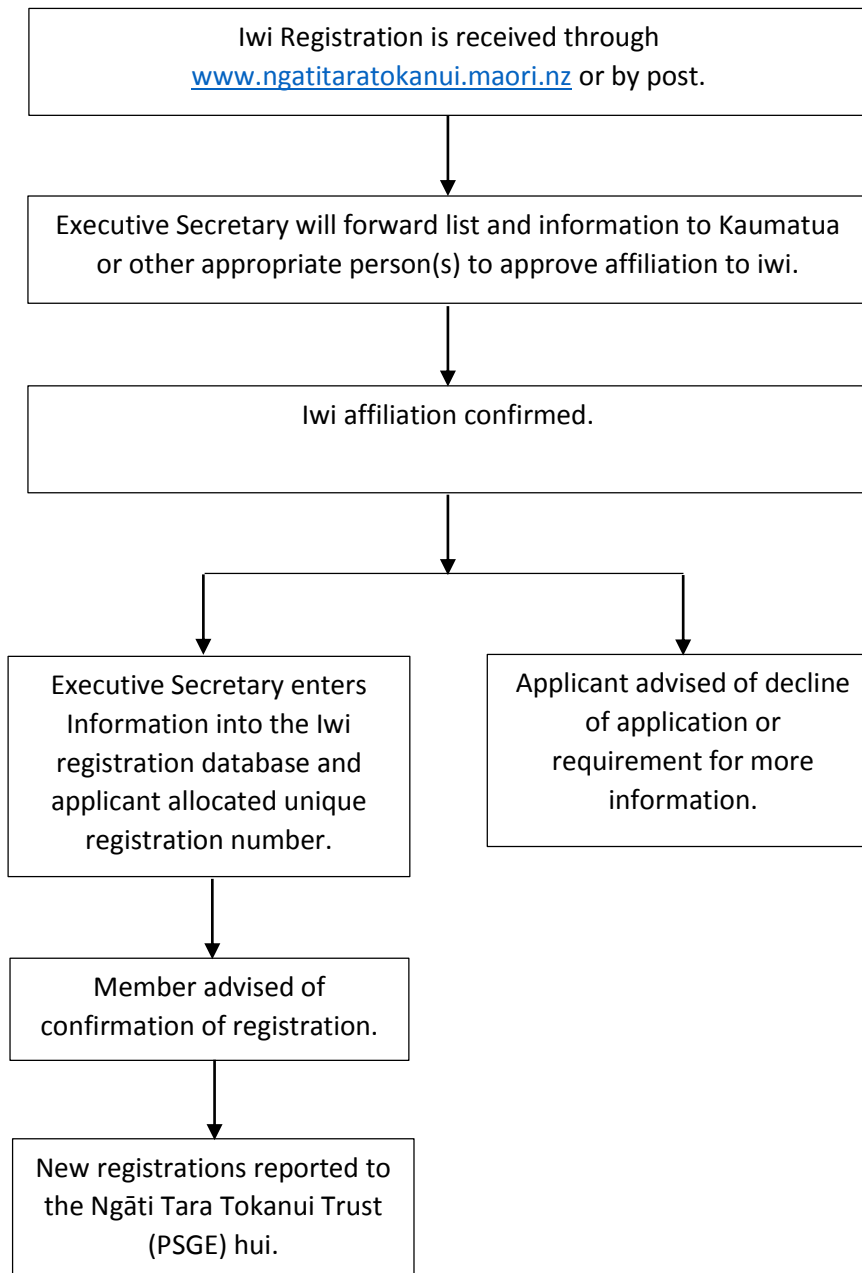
Iwi Registration is received through www.ngatitaratokanui.maori.nz or by post.

Executive Secretary will forward list and information to Kaumatua or other appropriate person(s) to approve affiliation to iwi.

Iwi affiliation confirmed.

Executive Secretary enters Information into the Iwi registration database and applicant allocated unique registration number.

Applicant advised of decline of application or requirement for more information.

Member advised of confirmation of registration.

New registrations reported to the Ngāti Tara Tokanui Trust (PSGE) hui.